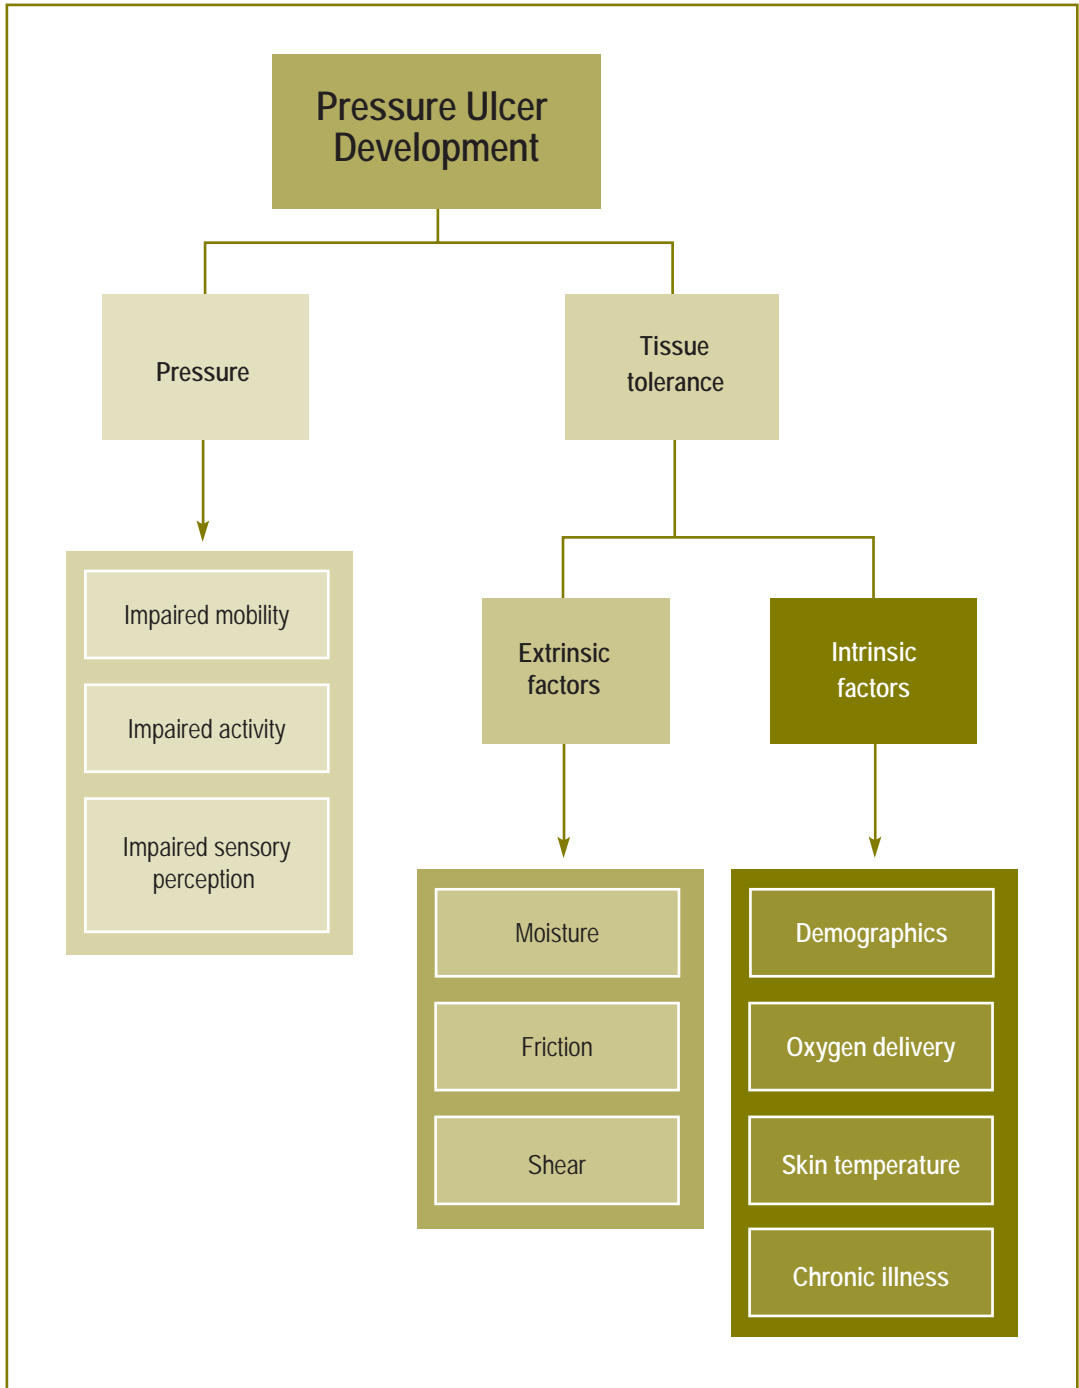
Pressure Ulcer Development

Pressure

Tissue tolerance

Impaired mobility

Impaired activity

Impaired sensory perception

Extrinsic factors

Intrinsic factors

Moisture

Friction

Shear

Demographics

Oxygen delivery

Skin temperature

Chronic illness